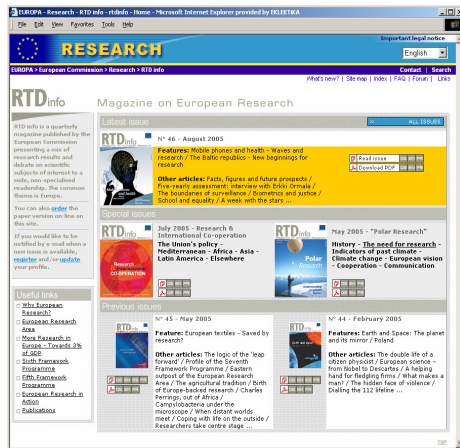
EUROPA - Research - RTD info - rtdinfo - Home - Microsoft Internet Explorer provided by EKLEKTIKA

File Edit View Favorites Tools Help

RESEARCH

Important legal notice

English

EUROPA > European Commission > Research > RTD info

Contact | Search

What's new? | Site map | Index | FAQ | Forum | Links

RTD info

Magazine on European Research

RTD info is a quarterly magazine published by the European Commission presenting a mix of research results and debate on scientific subjects of interest to a wide, non-specialised readership. The common theme is Europe.

You can also order the paper version on-line on this site.

If you would like to be notified by e-mail when a new issue is available, register and/or update your profile.

Useful links

Why European Research?

European Research Area

More Research in Europe - Towards 3% of GDP

Sixth Framework Programme

Fifth Framework Programme

European Research in Action

Publications

Latest issue

ALL ISSUES

N° 46 - August 2005

Features: Mobile phones and health - Waves and research / The Baltic republics - New beginnings for research

Other articles: Facts, figures and future prospects / Five-yearly assessment: interview with Erkki Ormala / The boundaries of surveillance / Biometrics and justice / School and equality / A week with the stars ...

Read issue

Download PDF

Special issues

July 2005 - Research & International Co-operation

The Union's policy - Mediterranean - Africa - Asia - Latin America - Elsewhere

May 2005 - "Polar Research"

History - The need for research - Indicators of past climate - Climate change - European vision - Cooperation - Communication

Previous issues

N° 45 - May 2005

Feature: European textiles - Saved by research?

Other articles: The logic of the 'leap forward' / Profile of the Seventh Framework Programme / Eastern outpost of the European Research Area / The agricultural tradition / Birth of Europe-backed research / Charles Ferrings, out of Africa / Campylobacteria under the microscope / When distant worlds meet / Coping with life on the outside / Researchers take centre stage ...

N° 44 - February 2005

Feature: Earth and Space: The planet and its mirror / Poland

Other articles: The double life of a citizen physicist / European science - from Nobel to Descartes / A helping hand for fledgling firms / What makes a man? / The hidden face of violence / Dialling the 112 lifeline ...